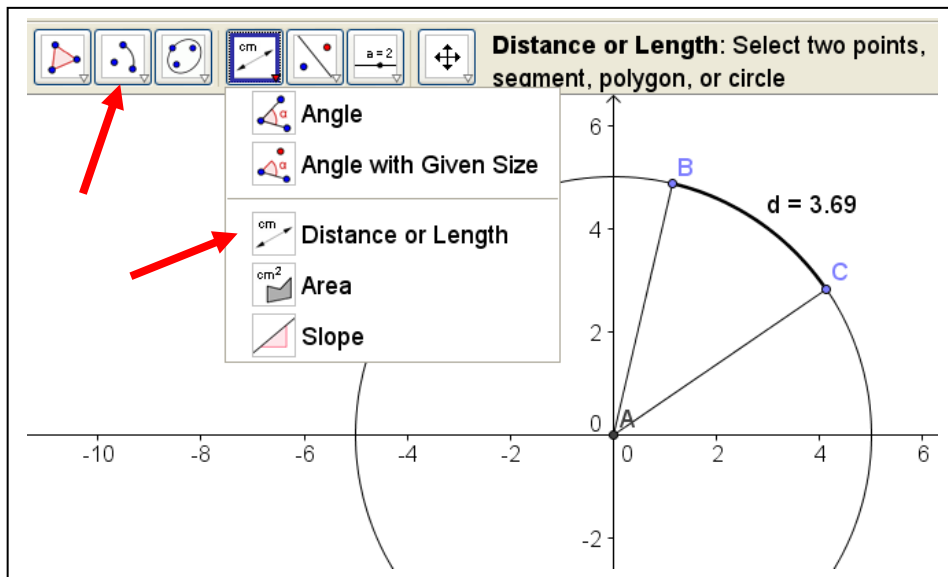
cm

a = 2

**Distance or Length**: Select two points, segment, polygon, or circle

Angle

Angle with Given Size

cm

Distance or Length

$cm^2$

Area

Slope

6

4

2

0

-2

B

d = 3.69

C

A

-10

-8

-6

-4

-2

0

2

4

6